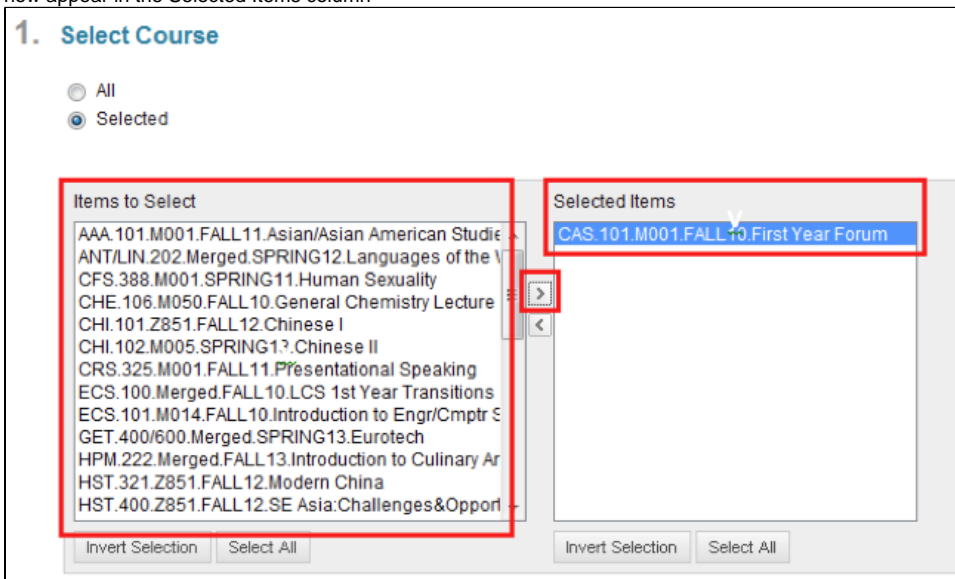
now appear in the Selected Items column

1. Select Course

All
Selected

Items to Select

AAA.101.M001.FALL11.Asian/Asian American Studie
ANT/LIN.202.Merged.SPRING12.Languages of the V
CFS.388.M001.SPRING11.Human Sexuality
CHE.106.M050.FALL10.General Chemistry Lecture
CHI.101.Z851.FALL12.Chinese I
CHI.102.M005.SPRING13.Chinese II
CRS.325.M001.FALL11.Presentational Speaking
ECS.100.Merged.FALL10.LCS 1st Year Transitions
ECS.101.M014.FALL10.Introduction to Engr/Cmptr S
GET.400/600.Merged.SPRING13.Eurotech
HPM.222.Merged.FALL13.Introduction to Culinary Ar
HST.321.Z851.FALL12.Modern China
HST.400.Z851.FALL12.SE Asia:Challenges&Opport

>
<

Selected Items

CAS.101.M001.FALL10.First Year Forum

Invert Selection
Select All

Invert Selection
Select All